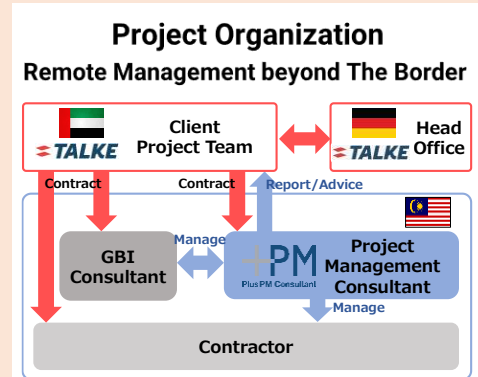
Project Organization
Remote Management beyond The Border

TALKE
Client
Project Team

TALKE
Head
Office

Contract
Contract
Report/Advice

GBI
Consultant

Manage

PM
PlusPM Consultant

Project
Management
Consultant

Manage

Contractor